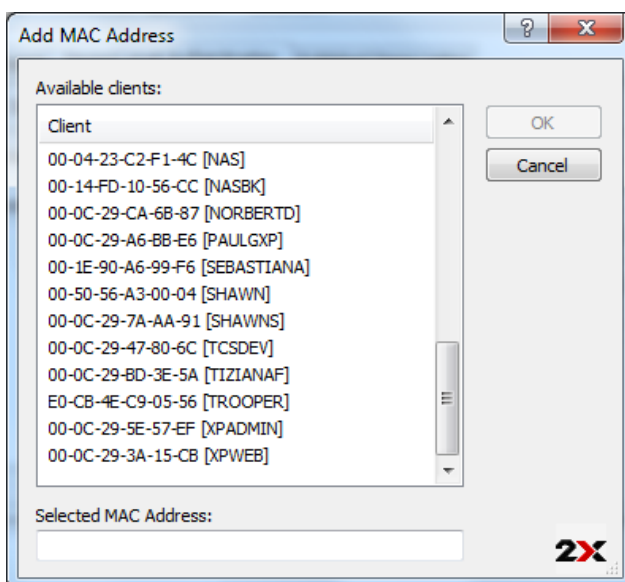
Add MAC Address

?

X

Available clients:

Client

00-04-23-C2-F1-4C [NAS]
00-14-FD-10-56-CC [NASBK]
00-0C-29-CA-6B-87 [NORBERTD]
00-0C-29-A6-BB-E6 [PAULGXP]
00-1E-90-A6-99-F6 [SEBASTIANA]
00-50-56-A3-00-04 [SHAWN]
00-0C-29-7A-AA-91 [SHAWNS]
00-0C-29-47-80-6C [TCSDEV]
00-0C-29-BD-3E-5A [TIZIANAF]
E0-CB-4E-C9-05-56 [TROOPER]
00-0C-29-5E-57-EF [XPADMIN]
00-0C-29-3A-15-CB [XPWEB]

OK

Cancel

Selected MAC Address:

2X